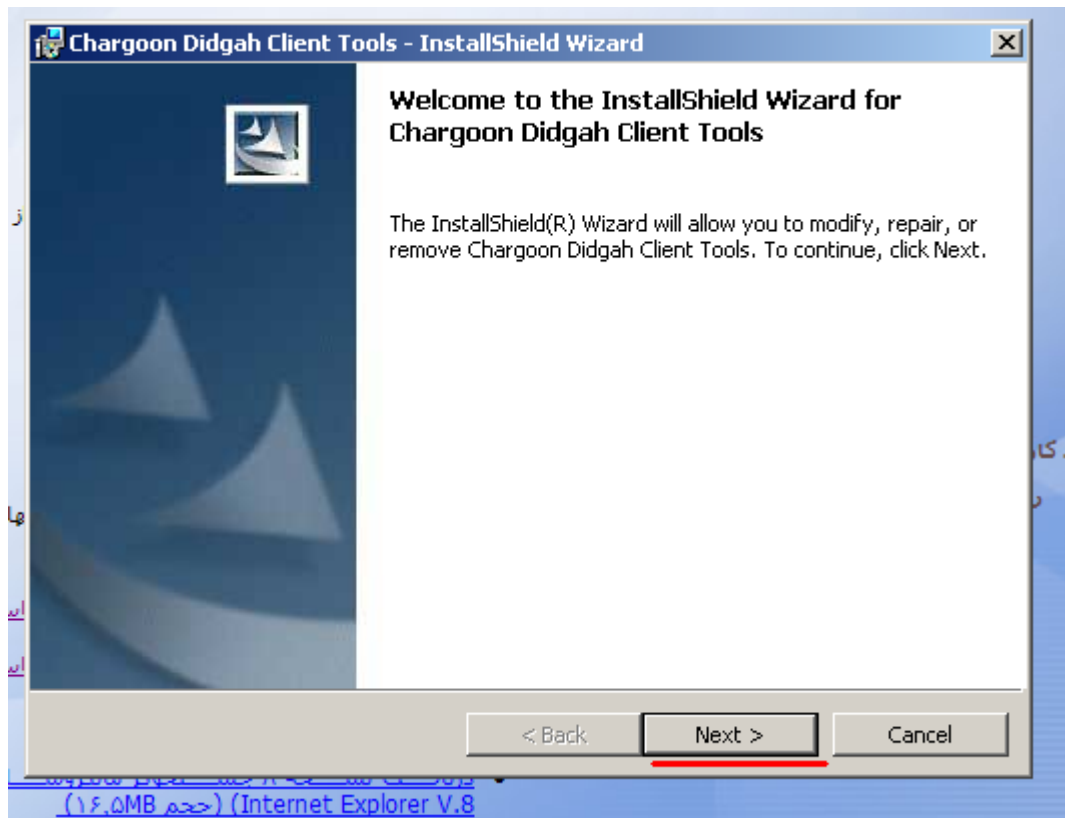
Chargoon Didgah Client Tools - InstallShield Wizard

Welcome to the InstallShield Wizard for Chargoon Didgah Client Tools

The InstallShield(R) Wizard will allow you to modify, repair, or remove Chargoon Didgah Client Tools. To continue, click Next.

< Back
Next >
Cancel

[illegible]
(Internet Explorer V.8 (حجم ۱۶.۵MB)